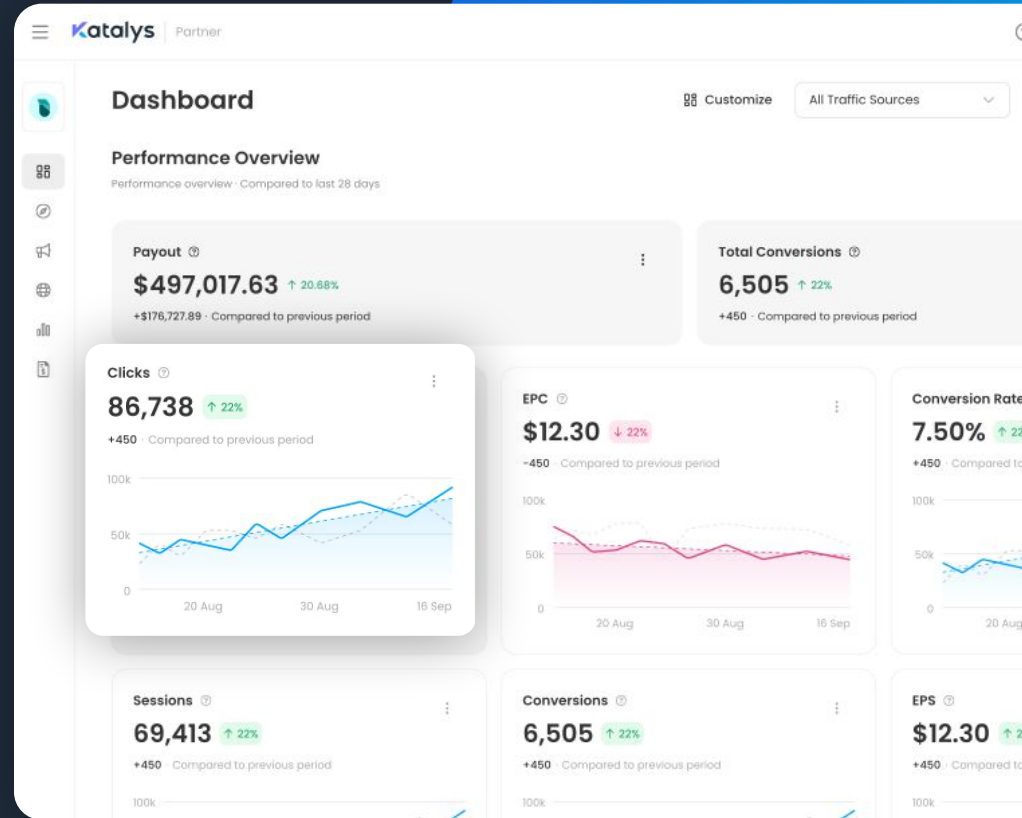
Katalys | Partner

Dashboard

Customize

All Traffic Sources

Performance Overview

Performance overview · Compared to last 28 days

Payout

$497,017.63 ↑ 20.68%

+$176,727.89 · Compared to previous period

Total Conversions

6,505 ↑ 22%

+450 · Compared to previous period

Clicks

86,738 ↑ 22%

+450 · Compared to previous period

100k

50k

0

20 Aug 30 Aug 16 Sep

EPC

$12.30 ↓ 22%

-450 · Compared to previous period

100k

50k

0

20 Aug 30 Aug 16 Sep

Conversion Rate

7.50% ↑ 2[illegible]

+450 · Compared t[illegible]

100k

50k

0

20 Au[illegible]

Sessions

69,413 ↑ 22%

+450 · Compared to previous period

100k

Conversions

6,505 ↑ 22%

+450 · Compared to previous period

100k

EPS

$12.30 ↑ 2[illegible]

+450 · Compared t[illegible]

100k